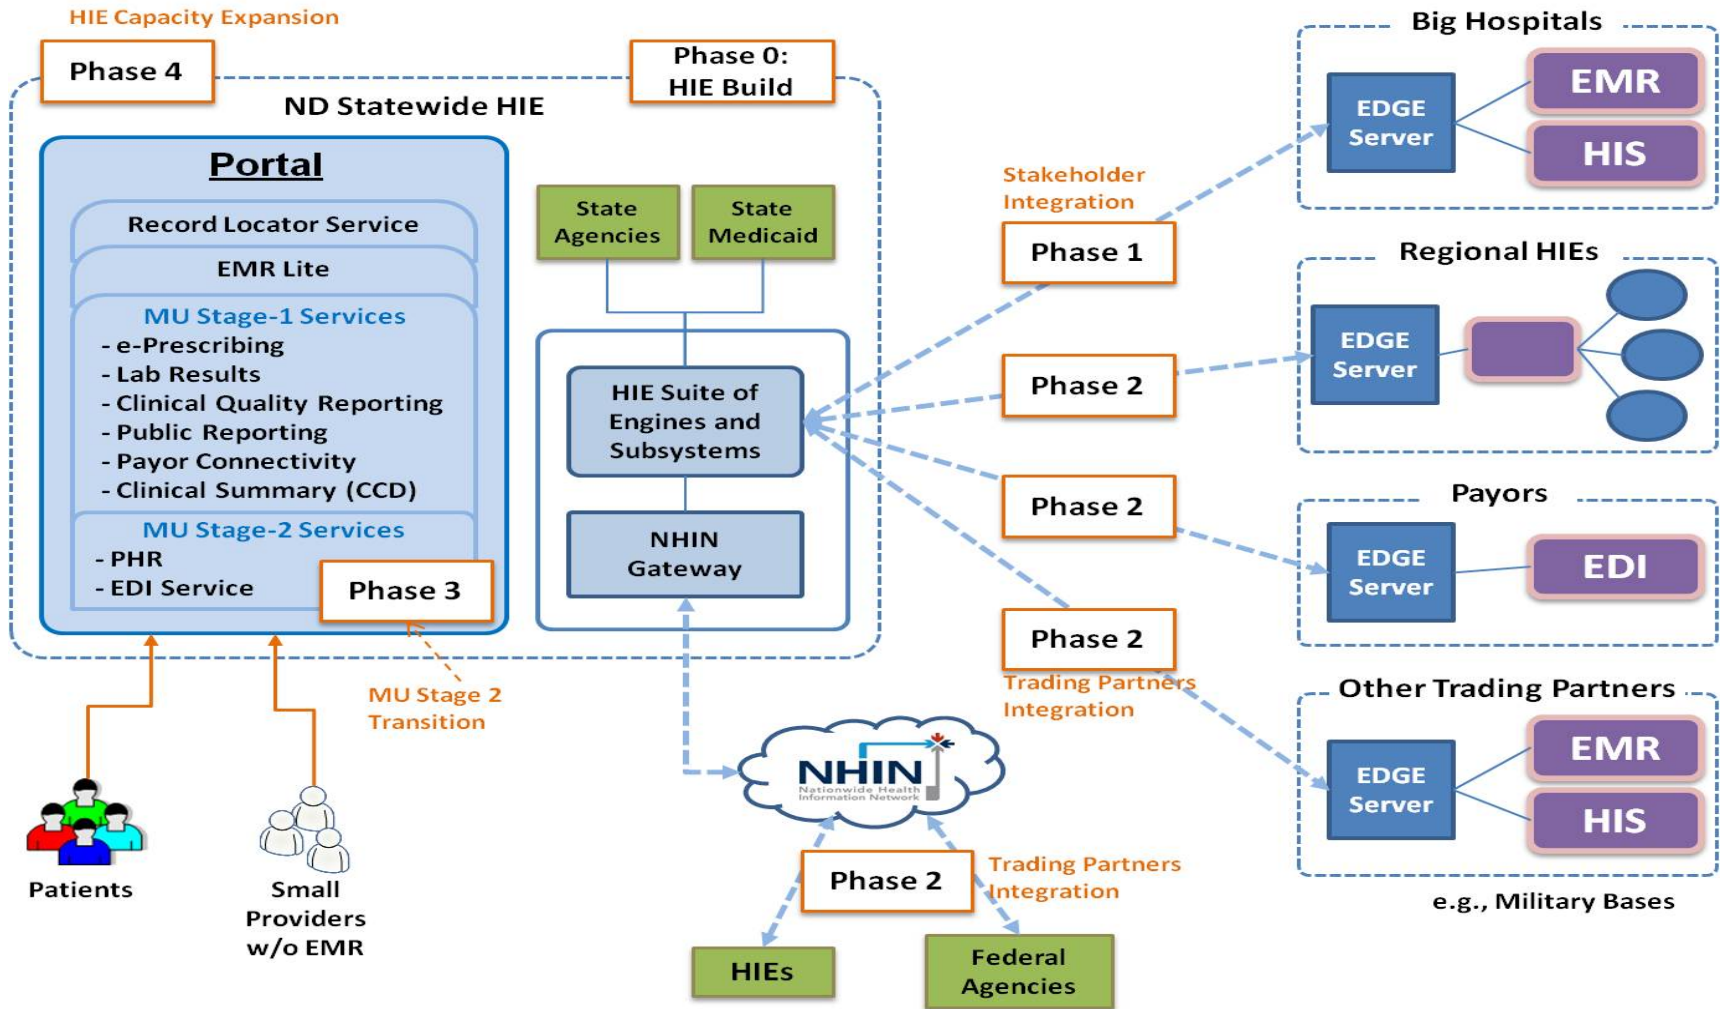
HIE Capacity Expansion

Phase 4

Phase 0: HIE Build

ND Statewide HIE

Portal

Record Locator Service

EMR Lite

MU Stage-1 Services
- e-Prescribing
- Lab Results
- Clinical Quality Reporting
- Public Reporting
- Payor Connectivity
- Clinical Summary (CCD)

MU Stage-2 Services
- PHR
- EDI Service

Phase 3

State Agencies

State Medicaid

HIE Suite of Engines and Subsystems

NHIN Gateway

Stakeholder Integration

Phase 1

Phase 2

Phase 2

Phase 2

Trading Partners Integration

Big Hospitals

EDGE Server

EMR

HIS

Regional HIEs

EDGE Server

Payors

EDGE Server

EDI

Other Trading Partners

EDGE Server

EMR

HIS

e.g., Military Bases

MU Stage 2 Transition

Patients

Small Providers w/o EMR

NHIN
Nationwide Health Information Network

Phase 2

Trading Partners Integration

HIEs

Federal Agencies